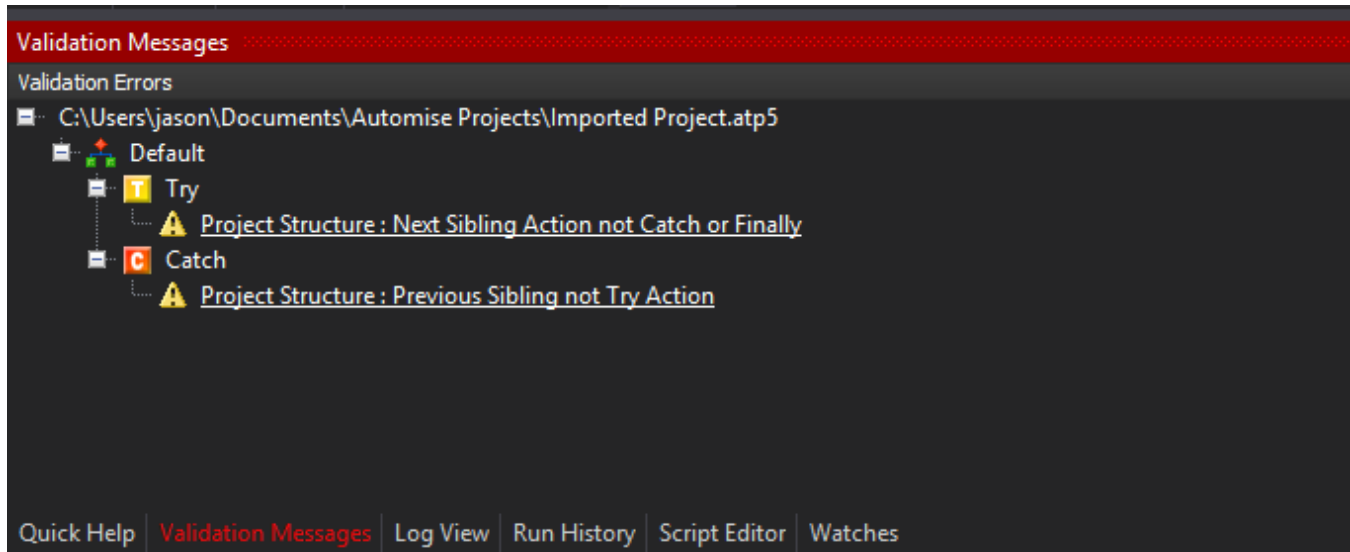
Validation Messages

Validation Errors

C:\Users\jason\Documents\Automise Projects\Imported Project.atp5

Default

T Try

Project Structure : Next Sibling Action not Catch or Finally

C Catch

Project Structure : Previous Sibling not Try Action

Quick Help | Validation Messages | Log View | Run History | Script Editor | Watches